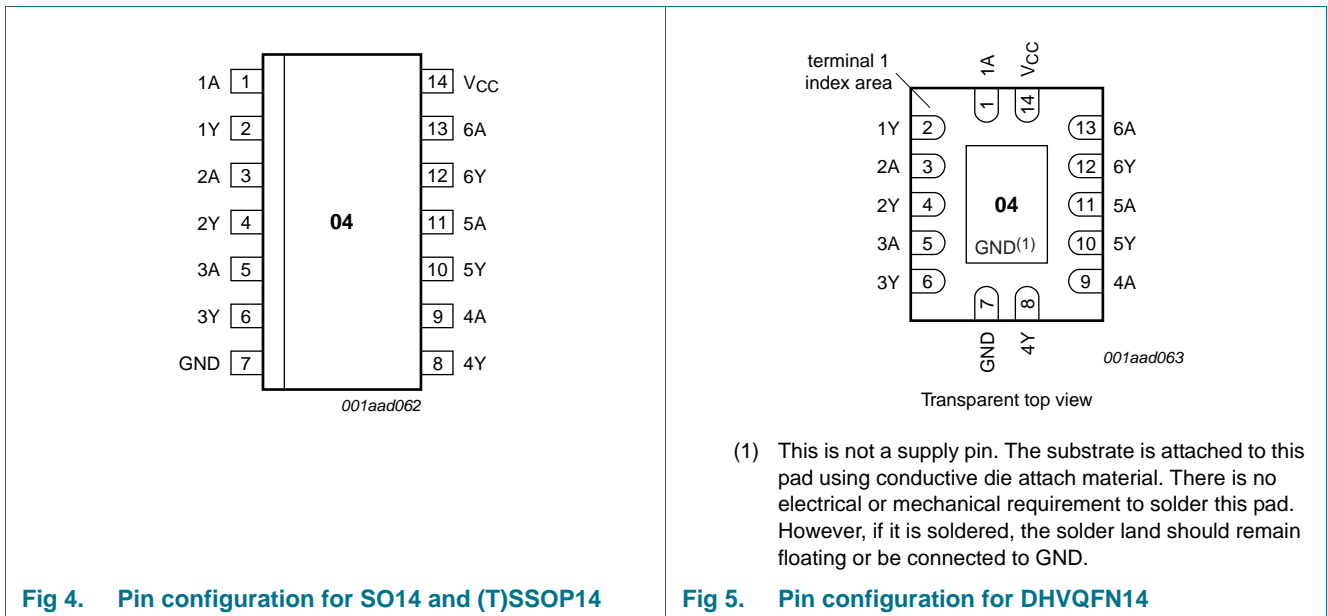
1A 1
1Y 2
2A 3
2Y 4
3A 5
3Y 6
GND 7
04
14 $V_{CC}$
13 6A
12 6Y
11 5A
10 5Y
9 4A
8 4Y
001aad062

Fig 4. Pin configuration for SO14 and (T)SSOP14

terminal 1 index area
1A
$V_{CC}$
1
14
1Y 2
2A 3
2Y 4
3A 5
3Y 6
04
GND$^{(1)}$
13 6A
12 6Y
11 5A
10 5Y
9 4A
7
8
GND
4Y
001aad063

Transparent top view

(1) This is not a supply pin. The substrate is attached to this pad using conductive die attach material. There is no electrical or mechanical requirement to solder this pad. However, if it is soldered, the solder land should remain floating or be connected to GND.

Fig 5. Pin configuration for DHVQFN14